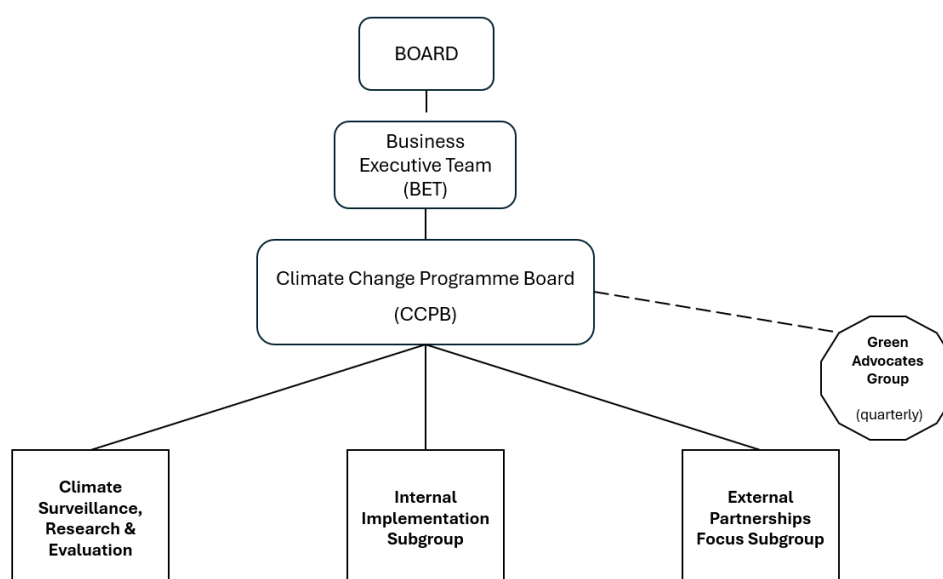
BOARD

Business Executive Team (BET)

Climate Change Programme Board

(CCPB)

Green Advocates Group

(quarterly)

Climate Surveillance, Research & Evaluation

Internal Implementation Subgroup

External Partnerships Focus Subgroup